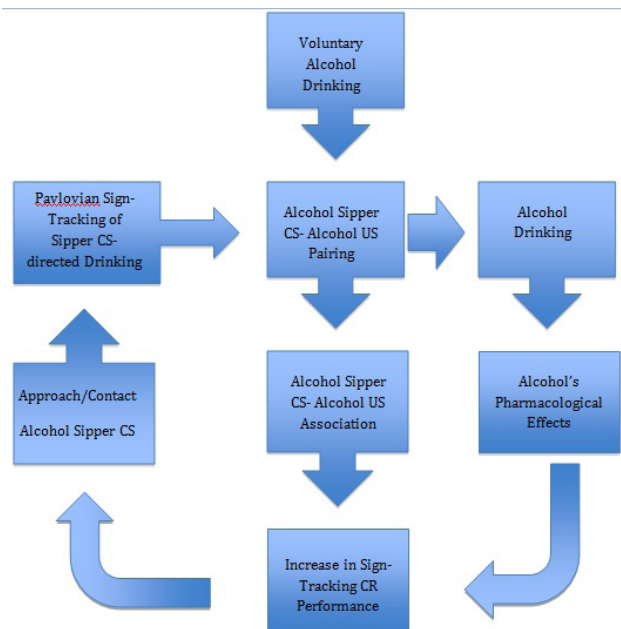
Voluntary Alcohol Drinking

Pavlovian Sign-Tracking of Sipper CS-directed Drinking

Alcohol Sipper CS- Alcohol US Pairing

Alcohol Drinking

Approach/Contact

Alcohol Sipper CS

Alcohol Sipper CS- Alcohol US Association

Alcohol's Pharmacological Effects

Increase in Sign-Tracking CR Performance